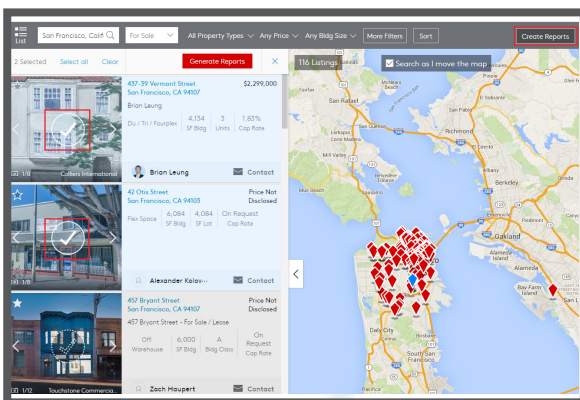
List

San Francisco, Calif

For Sale

All Property Types

Any Price

Any Bldg Size

More Filters

Sort

Create Reports

2 Selected

Select all

Clear

Generate Reports

116 Listings

Search as I move the map

1/8

Colliers International

437-39 Vermont Street
San Francisco, CA 94107

$2,299,000

Brian Leung

Du / Tri / Fourplex

4,134
SF Bldg

3
Units

1.83%
Cap Rate

Brian Leung

Contact

42 Otis Street
San Francisco, CA 94103

Price Not Disclosed

Flex Space

6,084
SF Bldg

4,084
SF Lot

On Request
Cap Rate

Alexander Kolov...

Contact

1/12

Touchstone Commercia...

457 Bryant Street
San Francisco, CA 94107

Price Not Disclosed

457 Bryant Street - For Sale / Lease

Off
Warehouse

6,000
SF Bldg

A
Bldg Class

On Request
Cap Rate

Zach Haupert

Contact

Richmond

Berkeley

Oakland

Bay Farm Island

San L